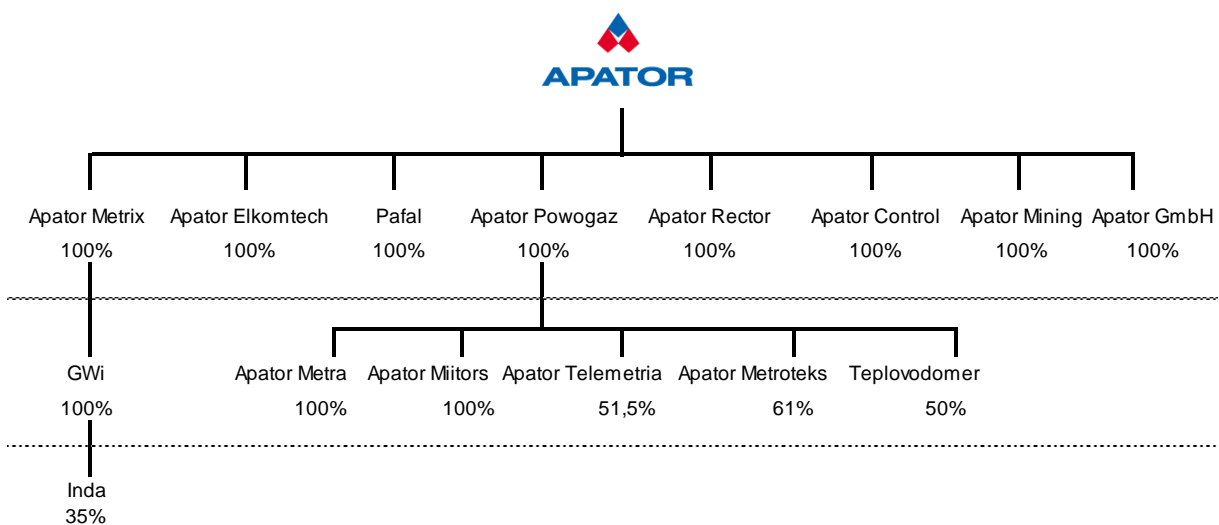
APATOR

Apator Metrix
100%

Apator Elkomtech
100%

Pafal
100%

Apator Powogaz
100%

Apator Rector
100%

Apator Control
100%

Apator Mining
100%

Apator GmbH
100%

GWi
100%

Apator Metra
100%

Apator Miitors
100%

Apator Telemetria
51,5%

Apator Metroteks
61%

Teplovodomer
50%

Inda
35%